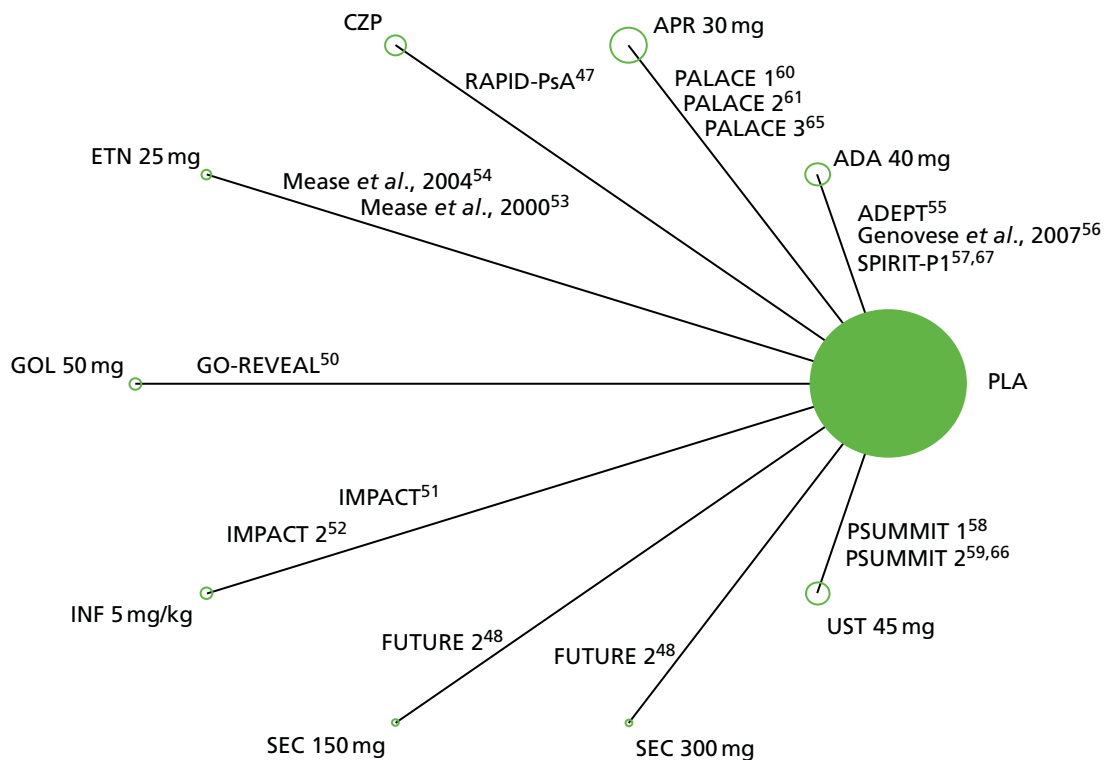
CZP

APR 30 mg

RAPID-PsA$^{47}$

PALACE 1$^{60}$
PALACE 2$^{61}$
PALACE 3$^{65}$

ETN 25 mg

Mease *et al*., 2004$^{54}$
Mease *et al*., 2000$^{53}$

ADA 40 mg

ADEPT$^{55}$
Genovese *et al*., 2007$^{56}$
SPIRIT-P1$^{57,67}$

GOL 50 mg

GO-REVEAL$^{50}$

PLA

IMPACT$^{51}$
IMPACT 2$^{52}$

PSUMMIT 1$^{58}$
PSUMMIT 2$^{59,66}$

INF 5 mg/kg

UST 45 mg

FUTURE 2$^{48}$

FUTURE 2$^{48}$

SEC 150 mg

SEC 300 mg